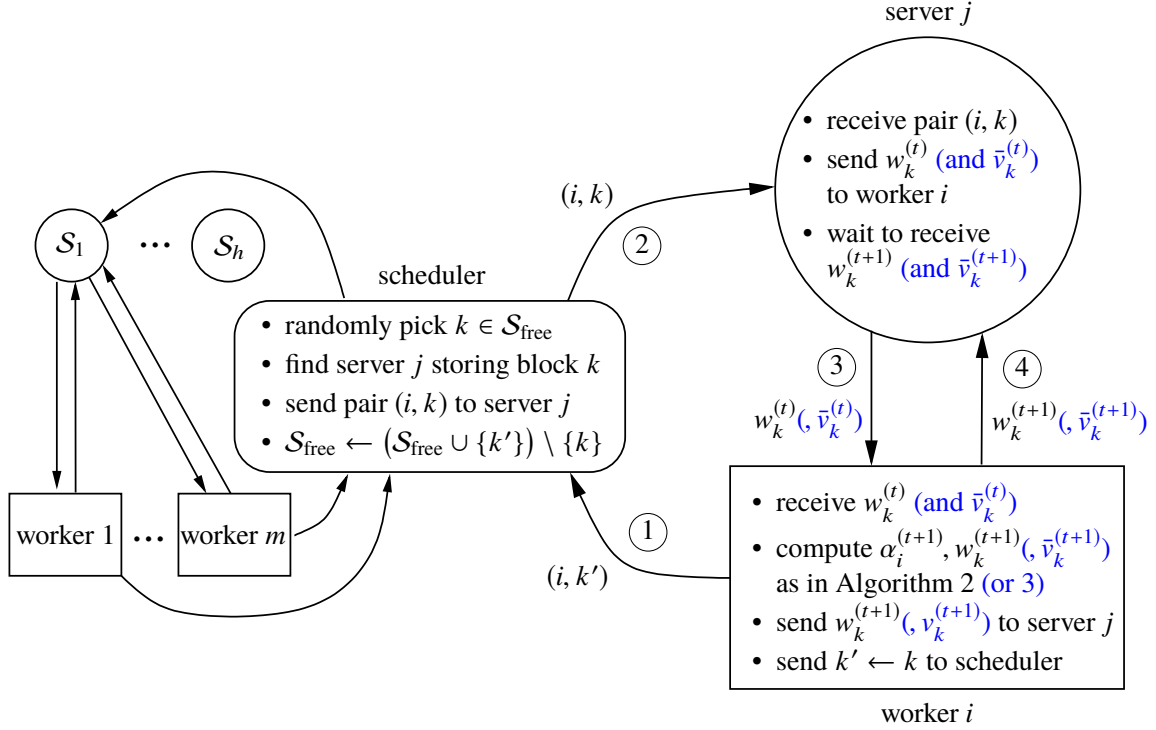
server $j$

• receive pair $(i, k)$
• send $w_k^{(t)}$ (and $\bar{v}_k^{(t)}$) to worker $i$
• wait to receive $w_k^{(t+1)}$ (and $\bar{v}_k^{(t+1)}$)

$(i, k)$

2

$\mathcal{S}_1$ ⋯ $\mathcal{S}_h$

scheduler

• randomly pick $k \in \mathcal{S}_{\text{free}}$
• find server $j$ storing block $k$
• send pair $(i, k)$ to server $j$
• $\mathcal{S}_{\text{free}} \leftarrow (\mathcal{S}_{\text{free}} \cup \{k'\}) \setminus \{k\}$

3

4

$w_k^{(t)}(, \bar{v}_k^{(t)})$

$w_k^{(t+1)}(, \bar{v}_k^{(t+1)})$

worker 1 ⋯ worker $m$

1

$(i, k')$

• receive $w_k^{(t)}$ (and $\bar{v}_k^{(t)}$)
• compute $\alpha_i^{(t+1)}, w_k^{(t+1)}(, \bar{v}_k^{(t+1)})$ as in Algorithm 2 (or 3)
• send $w_k^{(t+1)}(, v_k^{(t+1)})$ to server $j$
• send $k' \leftarrow k$ to scheduler

worker $i$